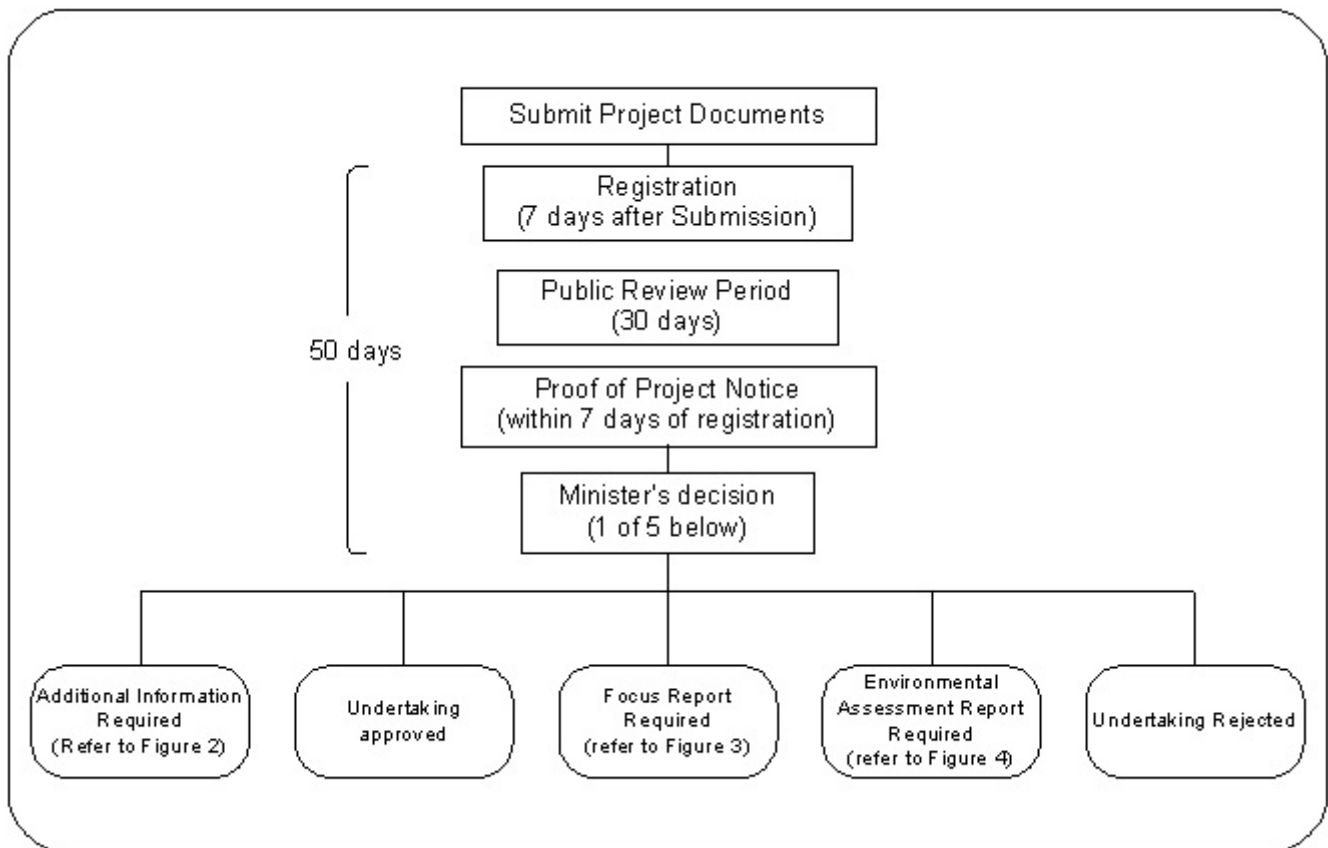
Submit Project Documents

Registration
(7 days after Submission)

Public Review Period
(30 days)

50 days

Proof of Project Notice
(within 7 days of registration)

Minister's decision
(1 of 5 below)

Additional Information Required (Refer to Figure 2)

Undertaking approved

Focus Report Required (refer to Figure 3)

Environmental Assessment Report Required (refer to Figure 4)

Undertaking Rejected